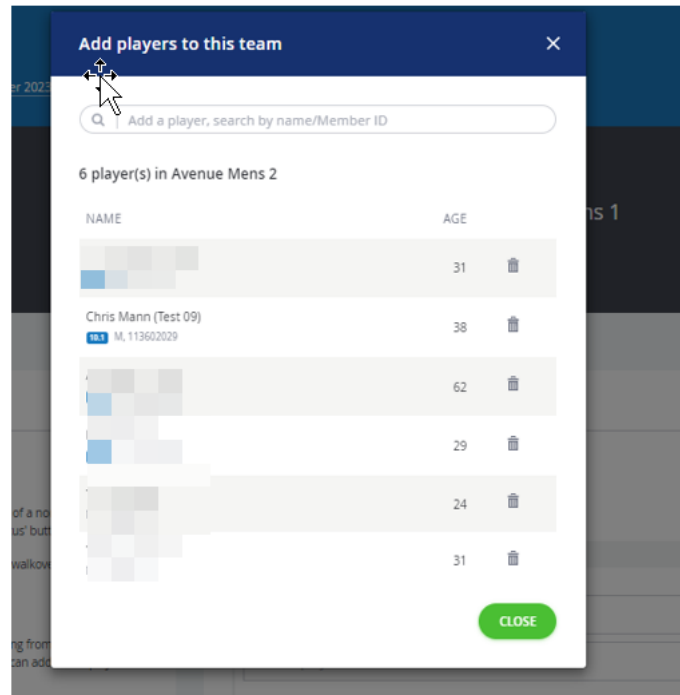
Add players to this team ×

Add a player, search by name/Member ID

6 player(s) in Avenue Mens 2

| NAME | AGE |
|---|---|
| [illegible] | 31 |
| Chris Mann (Test 09) 10.1 M, 113602029 | 38 |
| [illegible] | 62 |
| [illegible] | 29 |
| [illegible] | 24 |
| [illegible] | 31 |

CLOSE

er 2023

ns 1

of a no
us' butt

walkov

ng from
can add